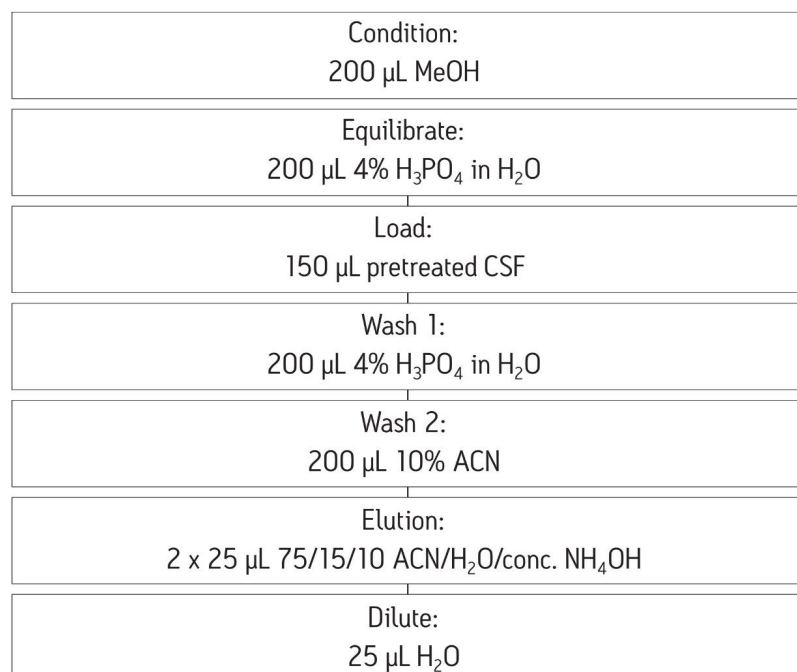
Condition:
200 µL MeOH

Equilibrate:
200 µL 4% $H_3PO_4$ in $H_2O$

Load:
150 µL pretreated CSF

Wash 1:
200 µL 4% $H_3PO_4$ in $H_2O$

Wash 2:
200 µL 10% ACN

Elution:
2 x 25 µL 75/15/10 ACN/$H_2O$/conc. $NH_4OH$

Dilute:
25 µL $H_2O$